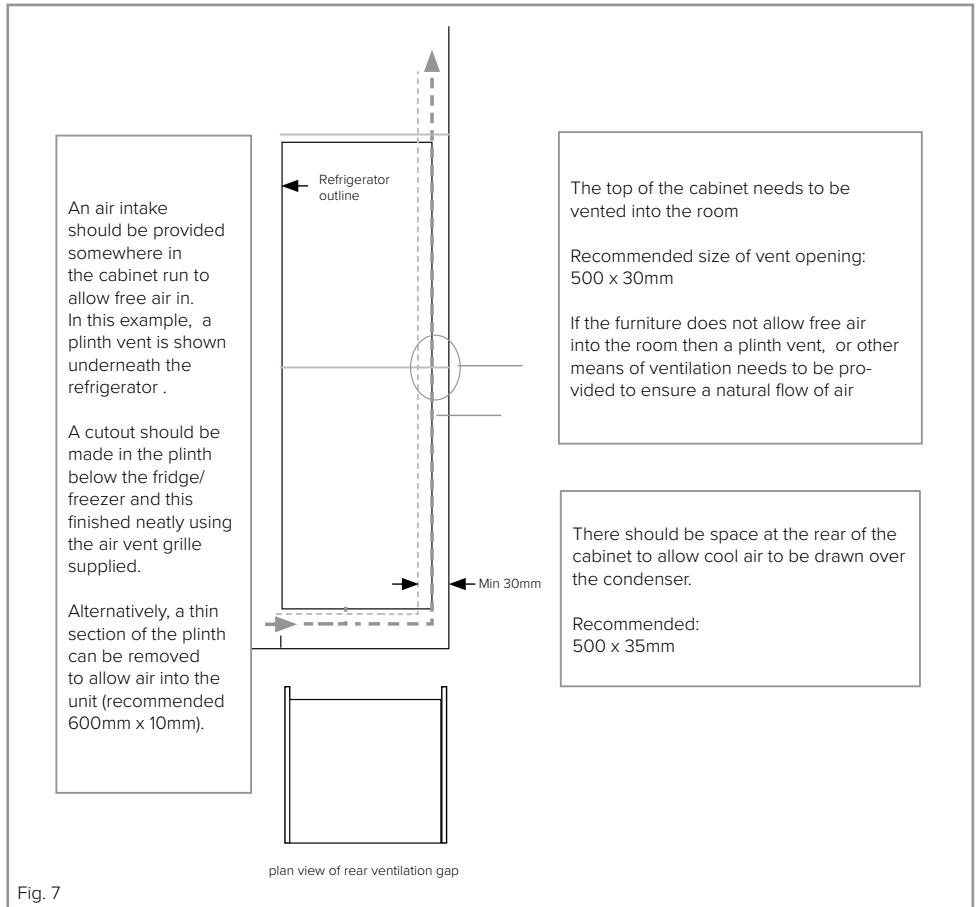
An air intake should be provided somewhere in the cabinet run to allow free air in. In this example, a plinth vent is shown underneath the refrigerator .

A cutout should be made in the plinth below the fridge/ freezer and this finished neatly using the air vent grille supplied.

Alternatively, a thin section of the plinth can be removed to allow air into the unit (recommended 600mm x 10mm).

Refrigerator outline

Min 30mm

plan view of rear ventilation gap

The top of the cabinet needs to be vented into the room

Recommended size of vent opening: 500 x 30mm

If the furniture does not allow free air into the room then a plinth vent, or other means of ventilation needs to be provided to ensure a natural flow of air

There should be space at the rear of the cabinet to allow cool air to be drawn over the condenser.

Recommended: 500 x 35mm

Fig. 7